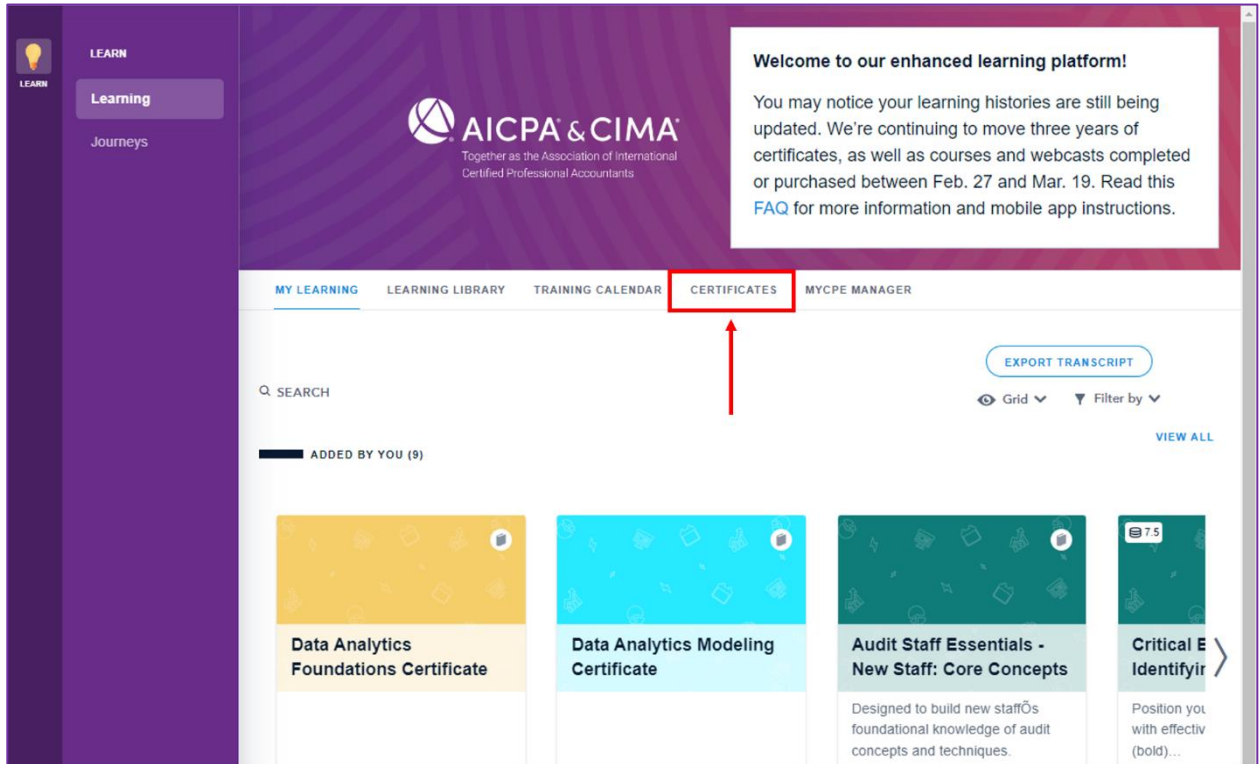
LEARN

LEARN

Learning

Journeys

AICPA & CIMA
Together as the Association of International Certified Professional Accountants

Welcome to our enhanced learning platform!

You may notice your learning histories are still being updated. We're continuing to move three years of certificates, as well as courses and webcasts completed or purchased between Feb. 27 and Mar. 19. Read this FAQ for more information and mobile app instructions.

MY LEARNING LEARNING LIBRARY TRAINING CALENDAR CERTIFICATES MYCPE MANAGER

EXPORT TRANSCRIPT

SEARCH

Grid

Filter by

VIEW ALL

ADDED BY YOU (9)

7.5

Data Analytics Foundations Certificate

Data Analytics Modeling Certificate

Audit Staff Essentials - New Staff: Core Concepts

Designed to build new staffÕs foundational knowledge of audit concepts and techniques.

Critical E Identifyir

Position you with effectiv (bold)...